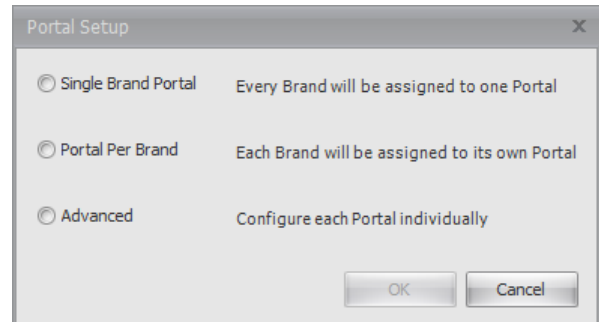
Portal Setup

x

Single Brand Portal

Every Brand will be assigned to one Portal

Portal Per Brand

Each Brand will be assigned to its own Portal

Advanced

Configure each Portal individually

OK

Cancel